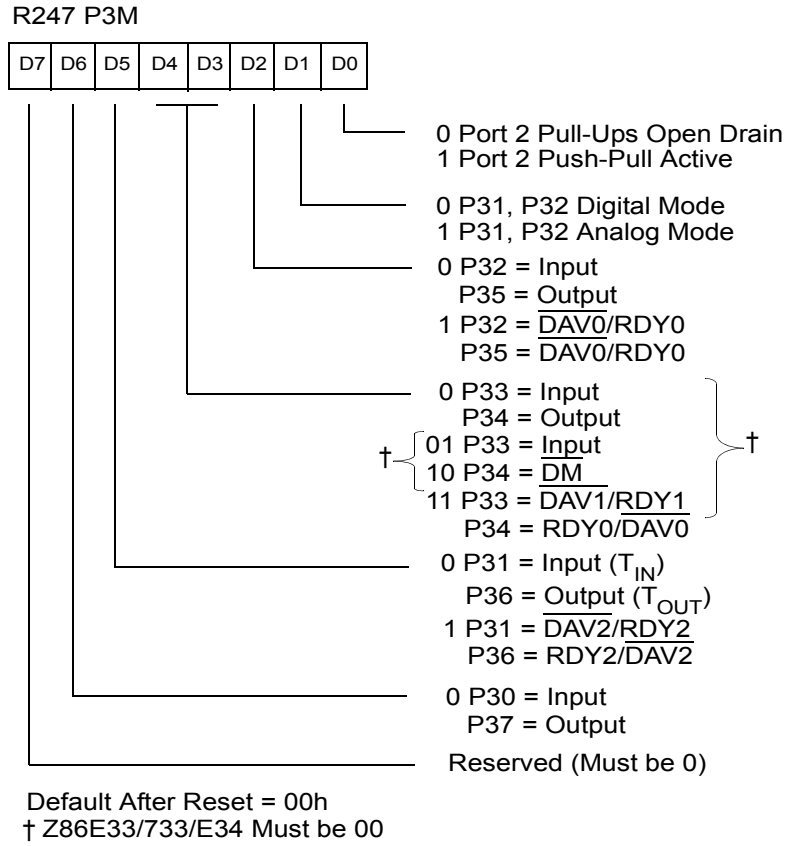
R247 P3M

| D7 | D6 | D5 | D4 | D3 | D2 | D1 | D0 |
|---|---|---|---|---|---|---|---|

0 Port 2 Pull-Ups Open Drain
1 Port 2 Push-Pull Active

0 P31, P32 Digital Mode
1 P31, P32 Analog Mode

0 P32 = Input
P35 = Output
1 P32 = $\overline{DAV0}$/RDY0
P35 = $\overline{DAV0}$/RDY0

0 P33 = Input
P34 = Output
† 01 P33 = Input
10 P34 = $\overline{DM}$
11 P33 = $\overline{DAV1}$/$\overline{RDY1}$
P34 = RDY0/$\overline{DAV0}$ †

0 P31 = Input ($T_{IN}$)
P36 = Output ($T_{OUT}$)
1 P31 = $\overline{DAV2}$/$\overline{RDY2}$
P36 = RDY2/$\overline{DAV2}$

0 P30 = Input
P37 = Output

Reserved (Must be 0)

Default After Reset = 00h
† Z86E33/733/E34 Must be 00